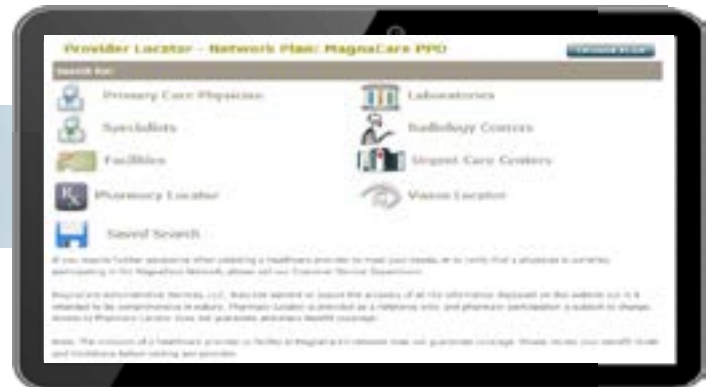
Provider Locator - Network Plan: MagnaCare PPO

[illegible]

Search for:

Primary Care Physicians

Laboratories

Specialists

Radiology Centers

Facilities

Urgent Care Centers

Pharmacy Locator

Vision Locator

Saved Search

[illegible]

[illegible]

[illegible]